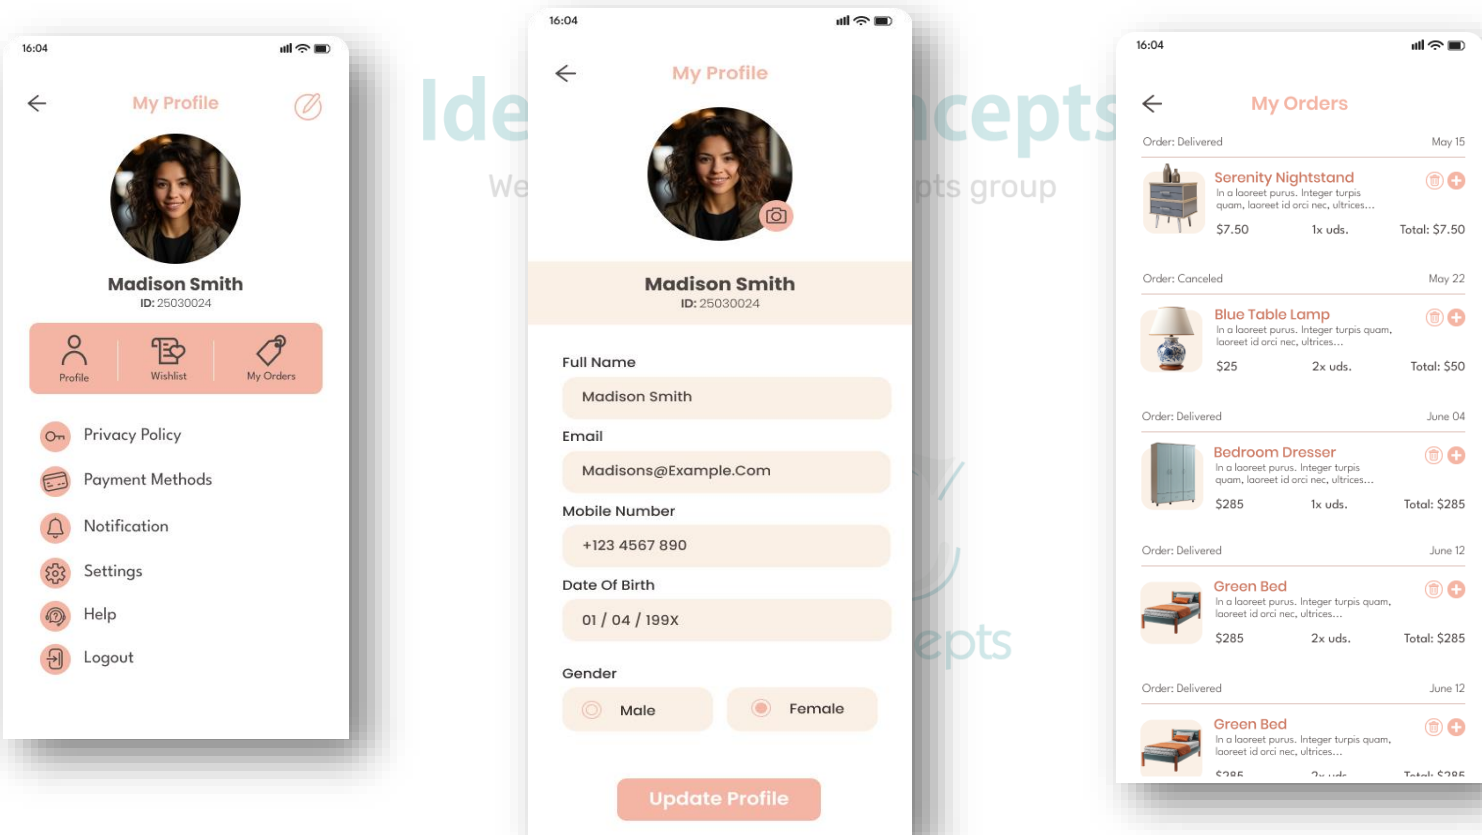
16:04

My Profile

Madison Smith
ID: 25030024

Profile
Wishlist
My Orders

Privacy Policy
Payment Methods
Notification
Settings
Help
Logout

Ide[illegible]cepts
We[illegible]pts group

16:04

My Profile

Madison Smith
ID: 25030024

Full Name
Madison Smith
Email
Madisons@Example.Com
Mobile Number
+123 4567 890
Date Of Birth
01 / 04 / 199X
Gender
Male
Female

Update Profile

16:04

My Orders

Order: Delivered
May 15
Serenity Nightstand
In a laoreet purus. Integer turpis quam, laoreet id orci nec, ultrices...
$7.50
1x uds.
Total: $7.50

Order: Canceled
May 22
Blue Table Lamp
In a laoreet purus. Integer turpis quam, laoreet id orci nec, ultrices...
$25
2x uds.
Total: $50

Order: Delivered
June 04
Bedroom Dresser
In a laoreet purus. Integer turpis quam, laoreet id orci nec, ultrices...
$285
1x uds.
Total: $285

Order: Delivered
June 12
Green Bed
In a laoreet purus. Integer turpis quam, laoreet id orci nec, ultrices...
$285
2x uds.
Total: $285

Order: Delivered
June 12
Green Bed
In a laoreet purus. Integer turpis quam, laoreet id orci nec, ultrices...
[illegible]